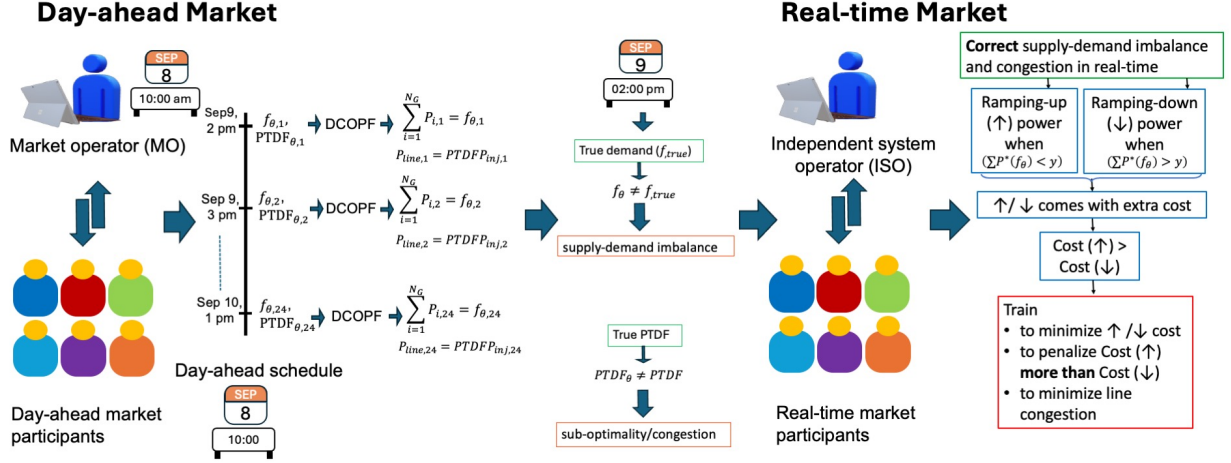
Day-ahead Market

SEP
8
10:00 am

Market operator (MO)

Day-ahead market participants

Sep9, 2 pm
$f_{\theta,1}$, PTDF$_{\theta,1}$ DCOPF $\sum_{i=1}^{N_G} P_{i,1} = f_{\theta,1}$
$P_{line,1} = PTDFP_{inj,1}$

Sep 9, 3 pm
$f_{\theta,2}$, PTDF$_{\theta,2}$ DCOPF $\sum_{i=1}^{N_G} P_{i,2} = f_{\theta,2}$
$P_{line,2} = PTDFP_{inj,2}$

Sep 10, 1 pm
$f_{\theta,24}$, PTDF$_{\theta,24}$ DCOPF $\sum_{i=1}^{N_G} P_{i,24} = f_{\theta,24}$
$P_{line,24} = PTDFP_{inj,24}$

Day-ahead schedule

SEP
8
10:00

SEP
9
02:00 pm

True demand ($f_{,true}$)
$f_\theta \neq f_{,true}$
supply-demand imbalance

True PTDF
$PTDF_\theta \neq PTDF$
sub-optimality/congestion

Real-time Market

Independent system operator (ISO)

Real-time market participants

Correct supply-demand imbalance and congestion in real-time

Ramping-up (↑) power when ($\sum P^*(f_\theta) < y$)

Ramping-down (↓) power when ($\sum P^*(f_\theta) > y$)

↑/ ↓ comes with extra cost

Cost (↑) > Cost (↓)

Train
• to minimize ↑ /↓ cost
• to penalize Cost (↑) more than Cost (↓)
• to minimize line congestion